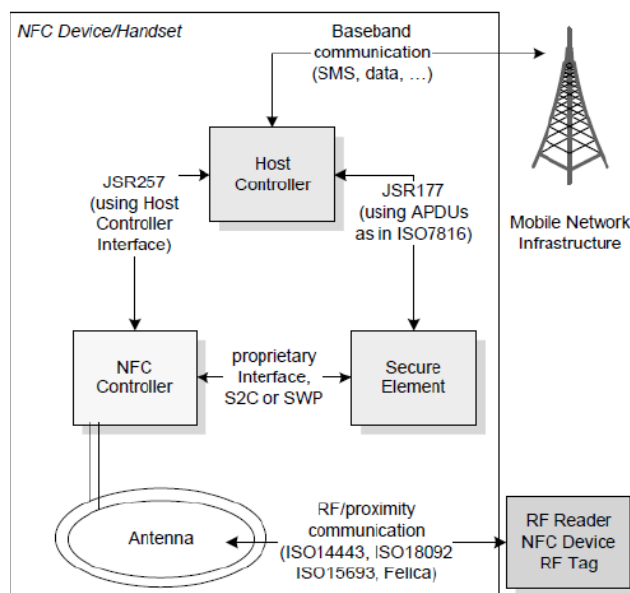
NFC Device/Handset

Baseband communication (SMS, data, ...)

Host Controller

JSR257 (using Host Controller Interface)

JSR177 (using APDUs as in ISO7816)

Mobile Network Infrastructure

NFC Controller

proprietary Interface, S2C or SWP

Secure Element

Antenna

RF/proximity communication (ISO14443, ISO18092 ISO15693, Felica)

RF Reader NFC Device RF Tag